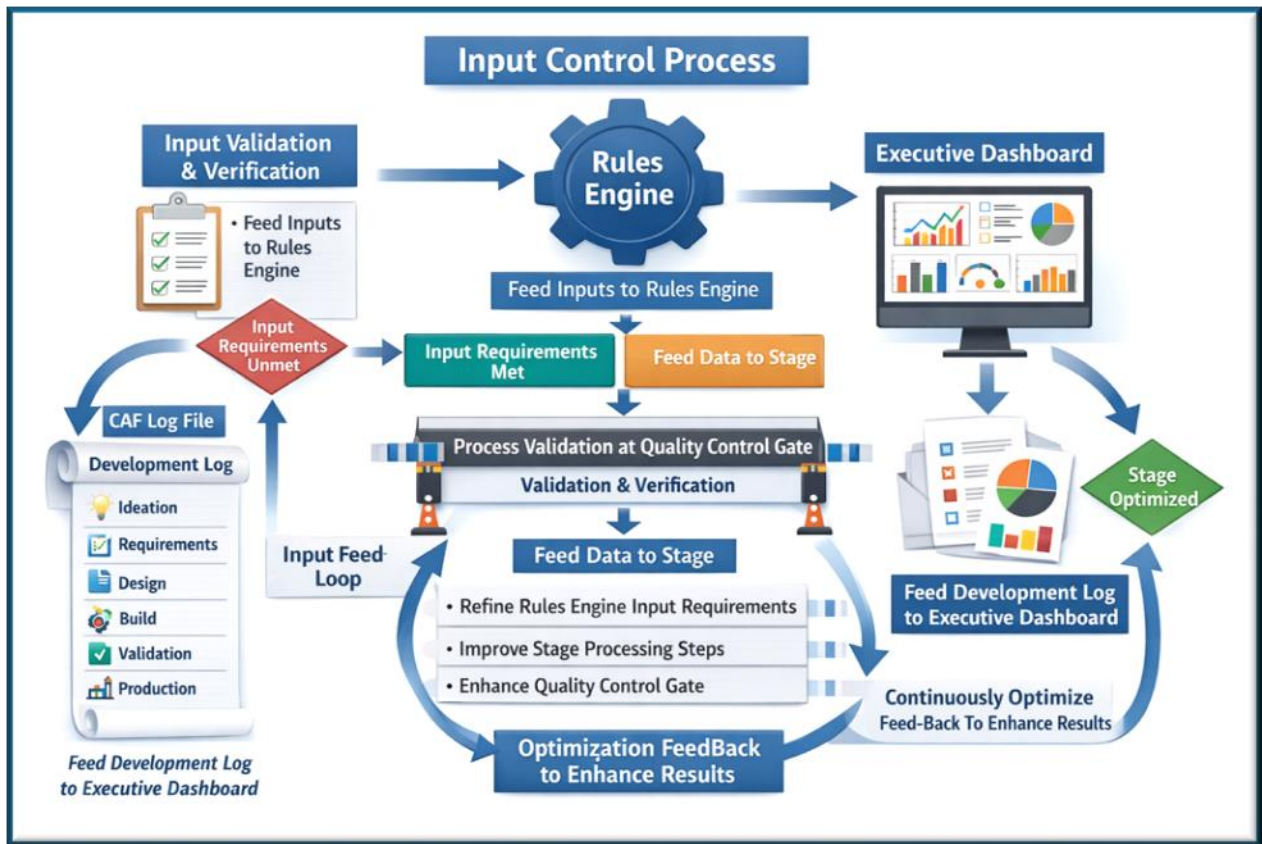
Input Control Process

Input Validation & Verification

• Feed Inputs to Rules Engine

Rules Engine

Executive Dashboard

Feed Inputs to Rules Engine

Input Requirements Unmet

Input Requirements Met

Feed Data to Stage

CAF Log File

Development Log

Ideation

Requirements

Design

Build

Validation

Production

Feed Development Log to Executive Dashboard

Process Validation at Quality Control Gate

Validation & Verification

Input Feed-Loop

Feed Data to Stage

• Refine Rules Engine Input Requirements

• Improve Stage Processing Steps

• Enhance Quality Control Gate

Optimization FeedBack to Enhance Results

Stage Optimized

Feed Development Log to Executive Dashboard

Continuously Optimize Feed-Back To Enhance Results